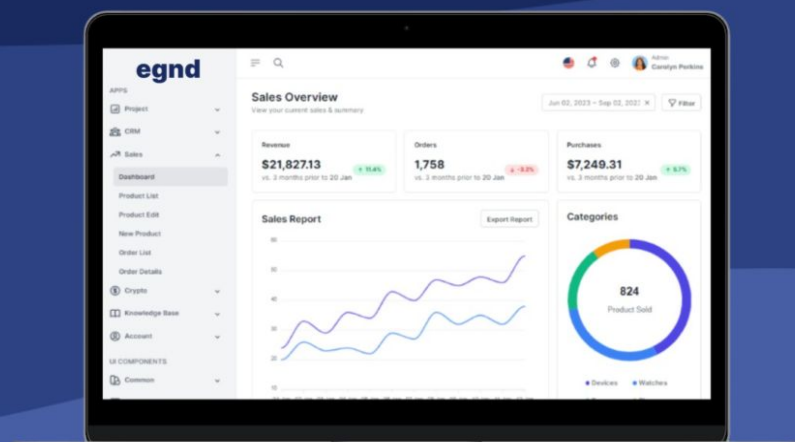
egnd

APPS

Project

CRM

Sales

Dashboard

Product List

Product Edit

New Product

Order List

Order Details

Crypto

Knowledge Base

Account

UI COMPONENTS

Common

Admin
Carolyn Perkins

Sales Overview
View your current sales & summary

Jun 02, 2023 ~ Sep 02, 2023

Filter

Revenue
$21,827.13
↑ 11.4%
vs. 3 months prior to 20 Jan

Orders
1,758
↓ -3.2%
vs. 3 months prior to 20 Jan

Purchases
$7,249.31
↑ 5.7%
vs. 3 months prior to 20 Jan

Sales Report

Export Report

80
60
40
30
20
10

Categories

824
Product Sold

Devices
Watches